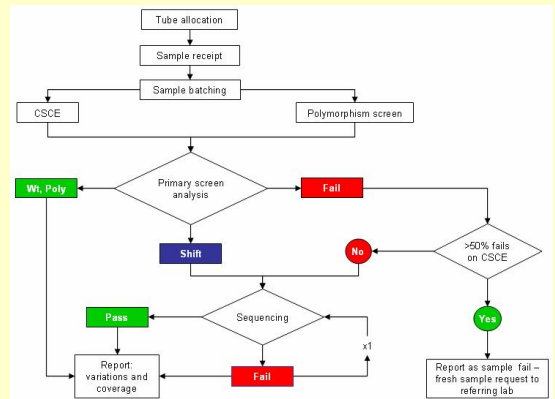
Tube allocation

Sample receipt

Sample batching

CSCE

Polymorphism screen

Wt, Poly

Primary screen analysis

Fail

Shift

No

>50% fails on CSCE

Pass

Sequencing

x1

Yes

Report: variations and coverage

Fail

Report as sample fail – fresh sample request to referring lab